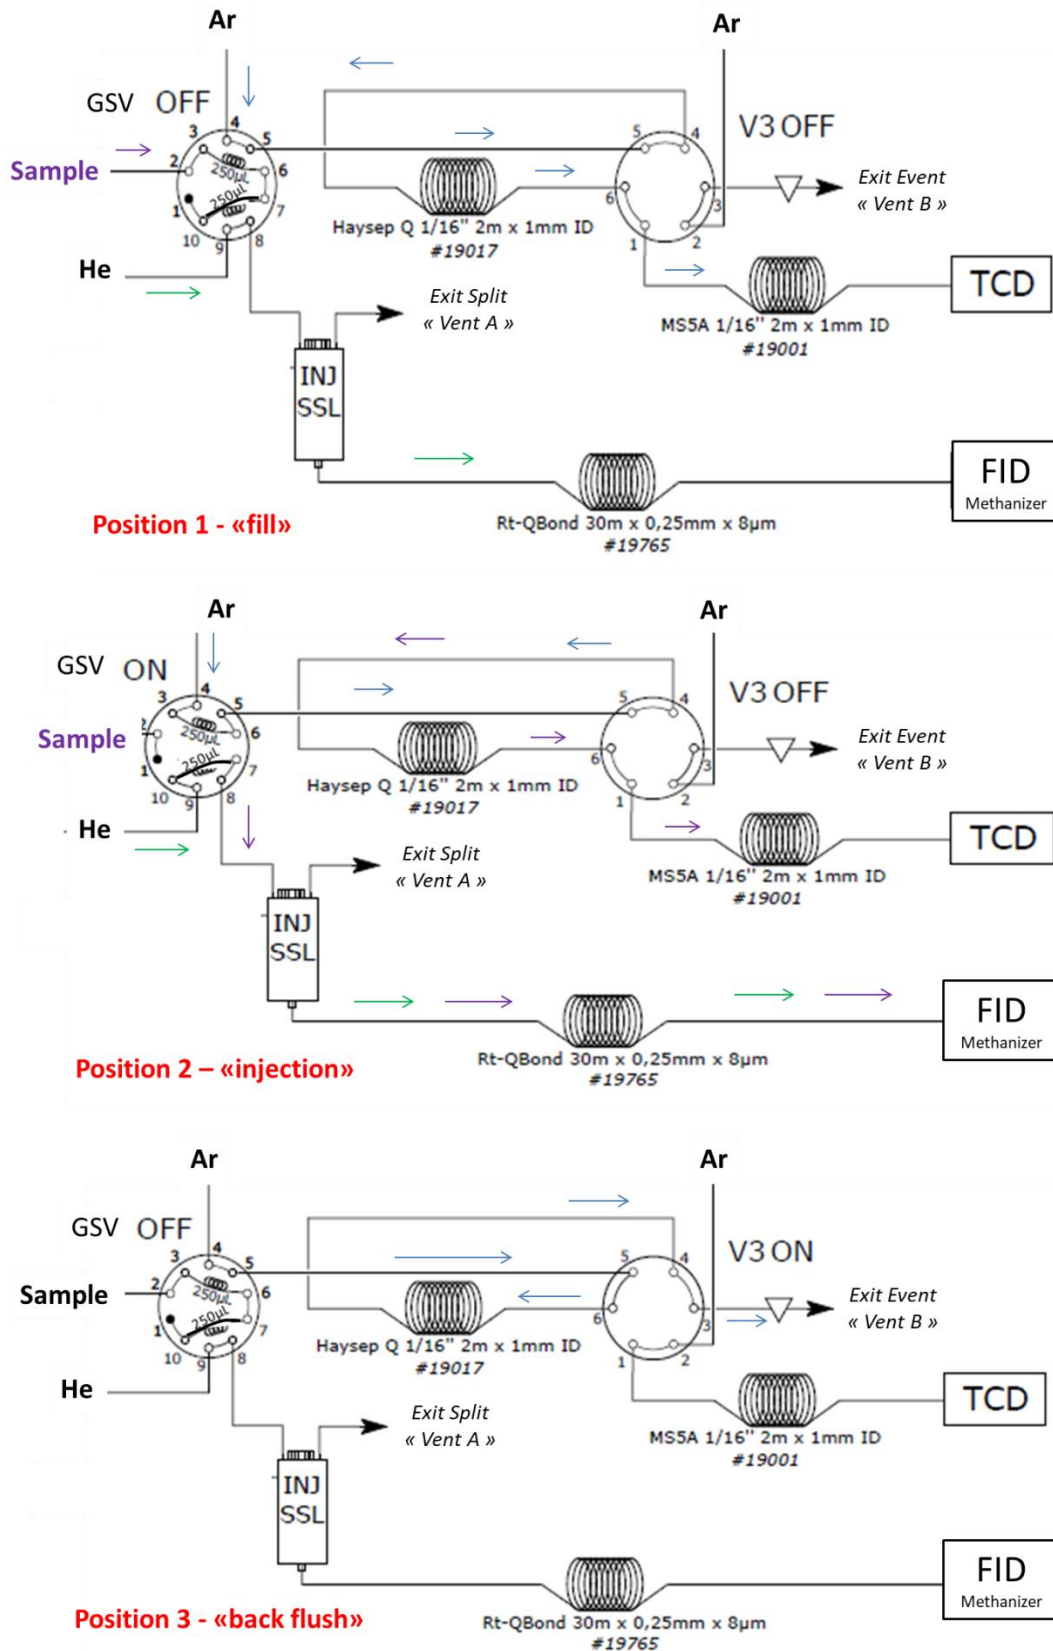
Ar
Ar
GSV OFF
3 4 5
Sample
2 6
1 7
10 9 8
250µL
250µL
V3 OFF
5 4
6 3
1 2
Haysep Q 1/16'' 2m x 1mm ID
#19017
Exit Event
« Vent B »
He
Exit Split
« Vent A »
TCD
MS5A 1/16'' 2m x 1mm ID
#19001
INJ
SSL
FID
Methanizer
Position 1 - «fill»
Rt-QBond 30m x 0,25mm x 8µm
#19765

Ar
Ar
GSV ON
4 5
Sample
6
1 7
10 9 8
250µL
250µL
V3 OFF
5 4
6 3
1 2
Haysep Q 1/16'' 2m x 1mm ID
#19017
Exit Event
« Vent B »
He
Exit Split
« Vent A »
TCD
MS5A 1/16'' 2m x 1mm ID
#19001
INJ
SSL
FID
Methanizer
Position 2 – «injection»
Rt-QBond 30m x 0,25mm x 8µm
#19765

Ar
Ar
GSV OFF
3 4 5
Sample
2 6
1 7
10 9 8
250µL
250µL
V3 ON
5 4
6 3
1 2
Haysep Q 1/16'' 2m x 1mm ID
#19017
Exit Event
« Vent B »
He
Exit Split
« Vent A »
TCD
MS5A 1/16'' 2m x 1mm ID
#19001
INJ
SSL
FID
Methanizer
Position 3 - «back flush»
Rt-QBond 30m x 0,25mm x 8µm
#19765